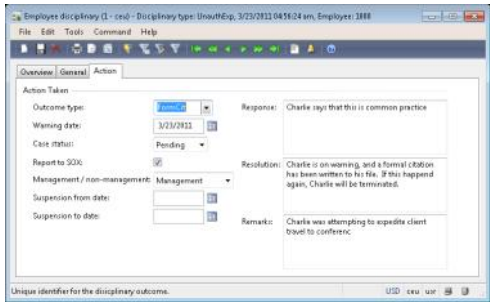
Employee disciplinary (1 - ceu) - Disciplinary type: UnauthExp, 3/23/2011 04:56:24 am, Employee: 1888

File Edit Tools Command Help

Overview General Action

Action Taken

Outcome type: FormCit

Warning date: 3/23/2011

Case status: Pending

Report to SOX:

Management / non-management: Management

Suspension from date:

Suspension to date:

Response: Charlie says that this is common practice

Resolution: Charlie is on warning, and a formal citation has been written to his file. If this happend again, Charlie will be terminated.

Remarks: Charlie was attempting to expedite client travel to conferenc

Unique identifier for the disciplinary outcome.

USD ceu usr